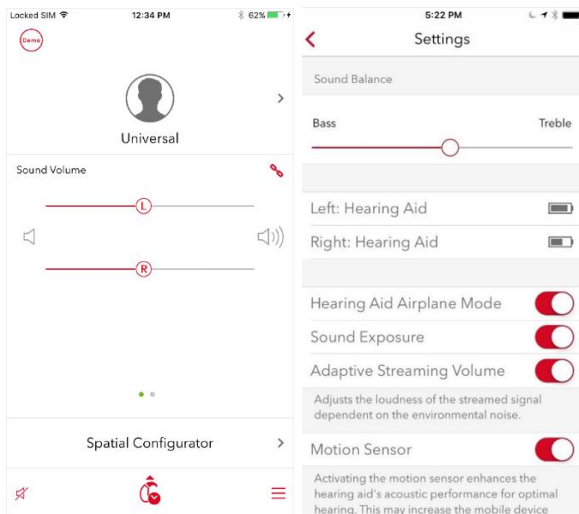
Locked SIM 12:34 PM 62%

Demo

Universal

Sound Volume

L

R

Spatial Configurator

5:22 PM

Settings

Sound Balance

Bass

Treble

Left: Hearing Aid

Right: Hearing Aid

Hearing Aid Airplane Mode

Sound Exposure

Adaptive Streaming Volume

Adjusts the loudness of the streamed signal dependent on the environmental noise.

Motion Sensor

Activating the motion sensor enhances the hearing aid's acoustic performance for optimal hearing. This may increase the mobile device